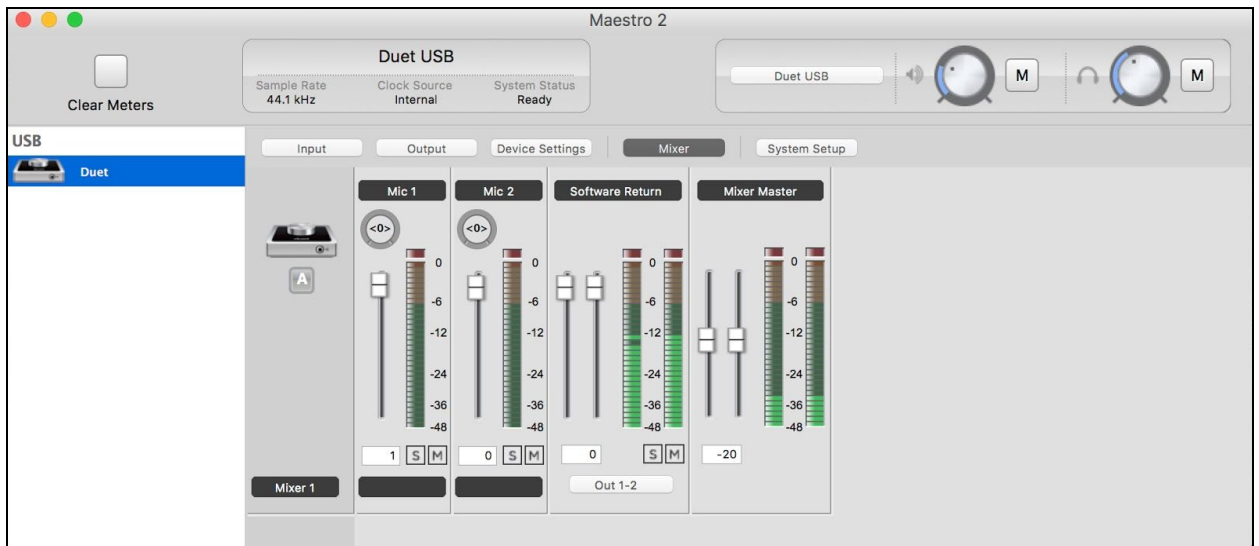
Maestro 2

Clear Meters

Duet USB

Sample Rate
44.1 kHz

Clock Source
Internal

System Status
Ready

Duet USB

M

M

USB

Duet

Input

Output

Device Settings

Mixer

System Setup

A

Mixer 1

Mic 1

<0>

0
-6
-12
-24
-36
-48

1 S M

Mic 2

<0>

0
-6
-12
-24
-36
-48

0 S M

Software Return

0
-6
-12
-24
-36
-48

0 S M

Out 1-2

Mixer Master

0
-6
-12
-24
-36
-48

-20